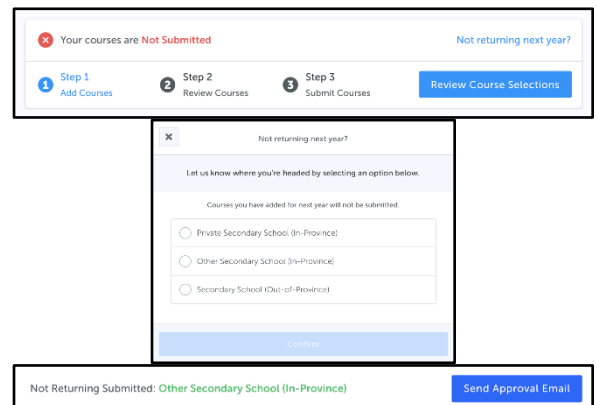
Your courses are Not Submitted

Not returning next year?

1 Step 1
Add Courses

2 Step 2
Review Courses

3 Step 3
Submit Courses

Review Course Selections

×

Not returning next year?

Let us know where you're headed by selecting an option below.

Courses you have added for next year will not be submitted.

Private Secondary School (In-Province)

Other Secondary School (In-Province)

Secondary School (Out-of-Province)

Confirm

Not Returning Submitted: Other Secondary School (In-Province)

Send Approval Email